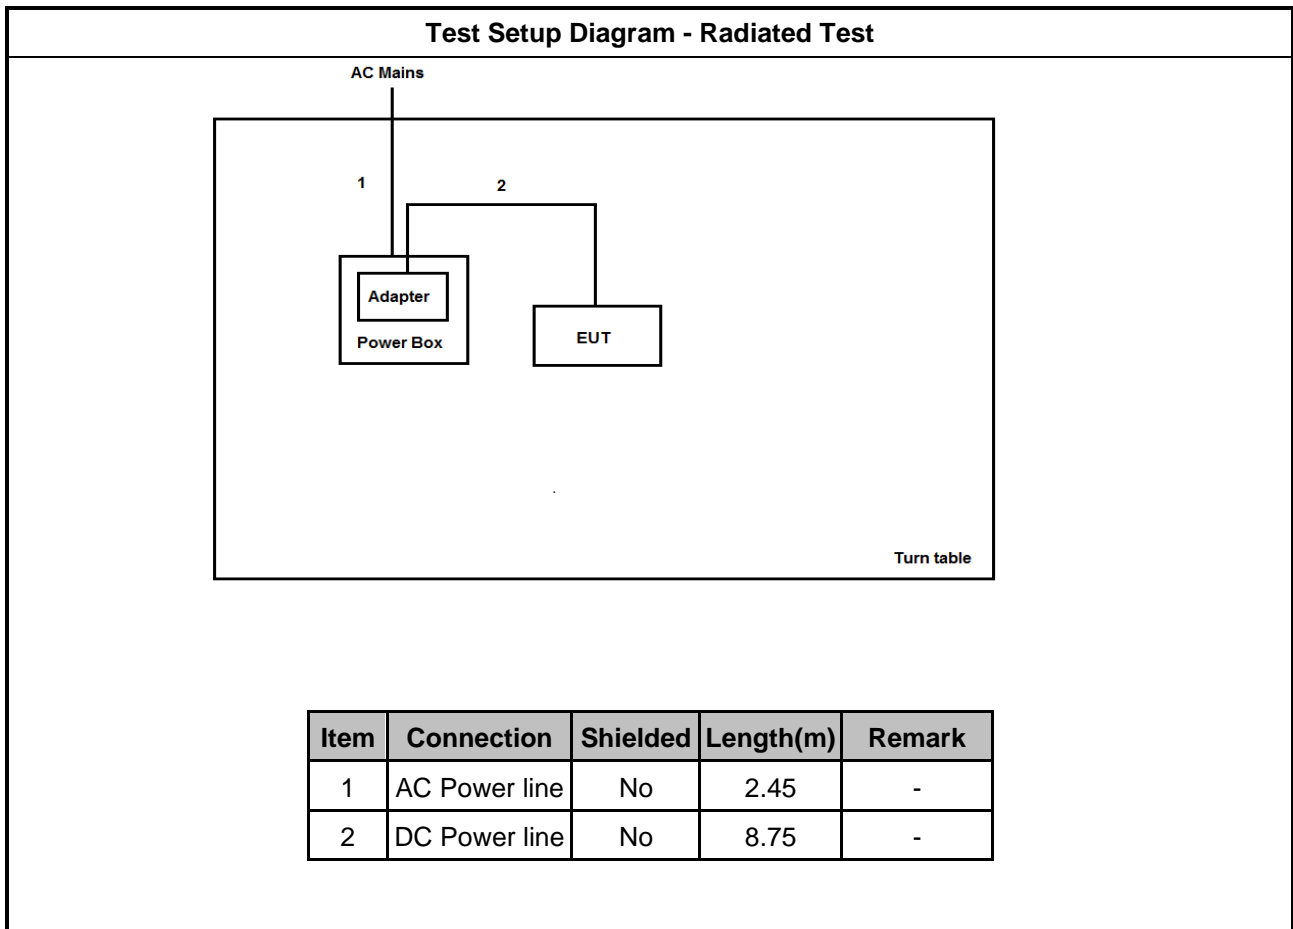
Test Setup Diagram - Radiated Test

AC Mains

1

2

Adapter

Power Box

EUT

Turn table

| Item | Connection | Shielded | Length(m) | Remark |
|---|---|---|---|---|
| 1 | AC Power line | No | 2.45 | - |
| 2 | DC Power line | No | 8.75 | - |